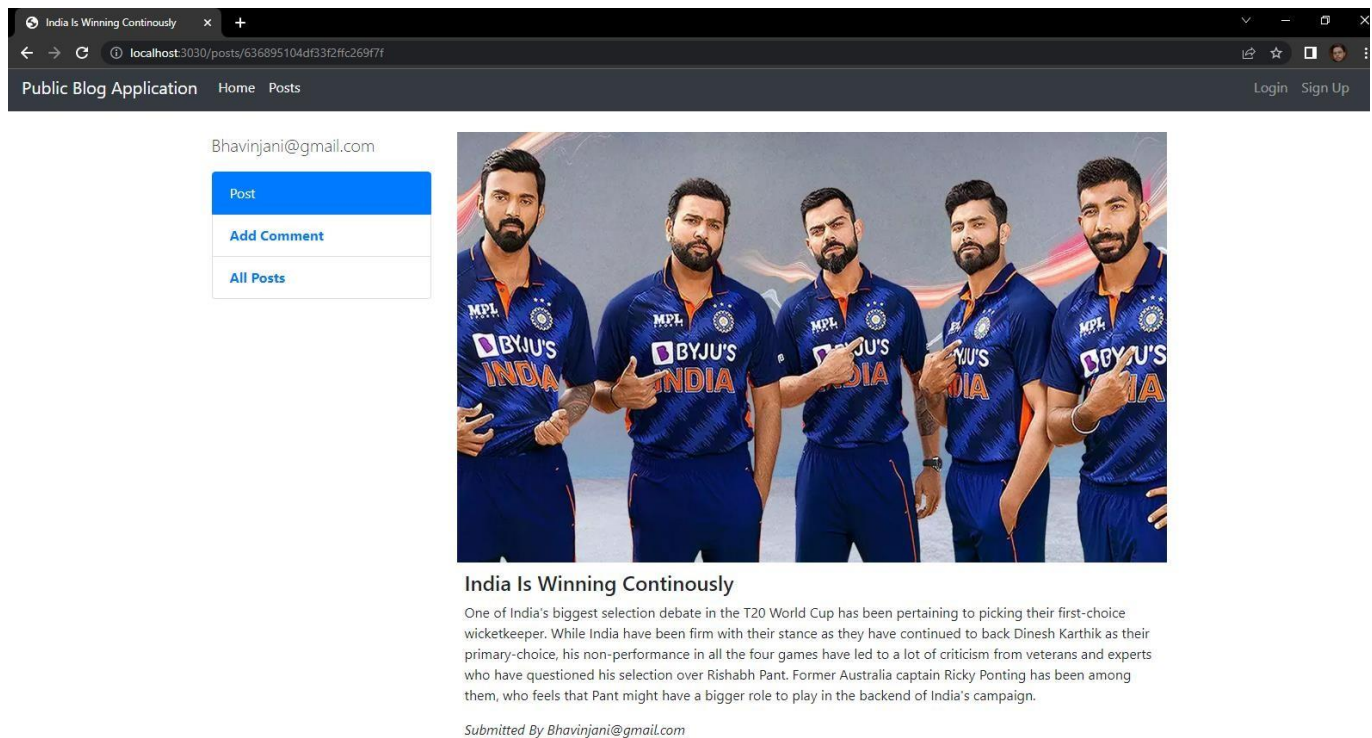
India Is Winning Continously ×

localhost:3030/posts/636895104df33f2ffc269f7f

Public Blog Application Home Posts

Login Sign Up

Bhavinjani@gmail.com

Post

Add Comment

All Posts

MPL BYJU'S INDIA

India Is Winning Continously

One of India's biggest selection debate in the T20 World Cup has been pertaining to picking their first-choice wicketkeeper. While India have been firm with their stance as they have continued to back Dinesh Karthik as their primary-choice, his non-performance in all the four games have led to a lot of criticism from veterans and experts who have questioned his selection over Rishabh Pant. Former Australia captain Ricky Ponting has been among them, who feels that Pant might have a bigger role to play in the backend of India's campaign.

Submitted By Bhavinjani@gmail.com